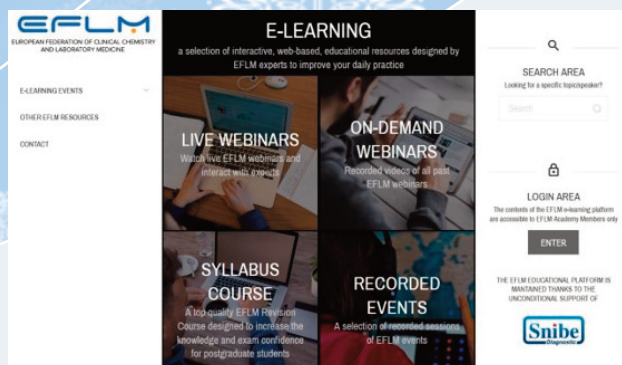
EFLM
EUROPEAN FEDERATION OF CLINICAL CHEMISTRY AND LABORATORY MEDICINE

E-LEARNING EVENTS
OTHER EFLM RESOURCES
CONTACT

E-LEARNING
a selection of interactive, web-based, educational resources designed by EFLM experts to improve your daily practice

LIVE WEBINARS
Watch live EFLM webinars and interact with experts

ON-DEMAND WEBINARS
Recorded videos of all past EFLM webinars

SYLLABUS COURSE
A top quality EFLM Revision Course designed to increase the knowledge and exam confidence for postgraduate students

RECORDED EVENTS
A selection of recorded sessions of EFLM events

SEARCH AREA
Looking for a specific topic/speaker?
Search

LOGIN AREA
The contents of the EFLM e-learning platform are accessible to EFLM Academy Members only
ENTER

THE EFLM EDUCATIONAL PLATFORM IS MANTAINED THANKS TO THE UNCONDITIONAL SUPPORT OF
Snibe Diagnostic